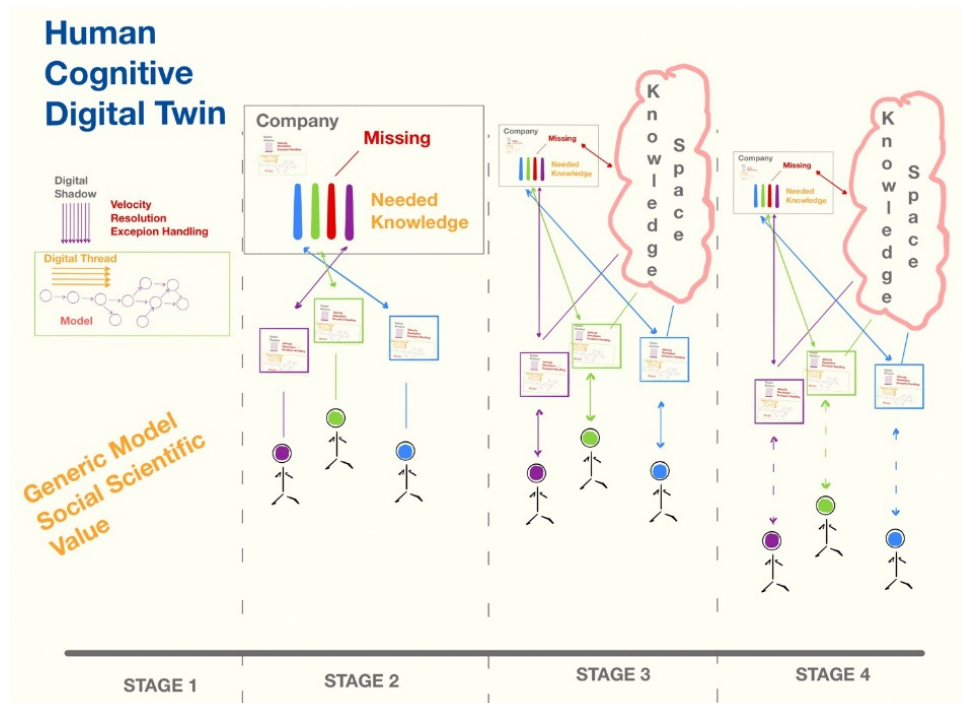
Human Cognitive Digital Twin

Digital Shadow

Velocity
Resolution
Excepion Handling

Digital Thread

Model

Generic Model
Social Scientific
Value

Company

Missing

Needed Knowledge

Company

Missing

Needed Knowledge

Knowledge Space

Company

Missing

Needed Knowledge

Knowledge Space

STAGE 1

STAGE 2

STAGE 3

STAGE 4